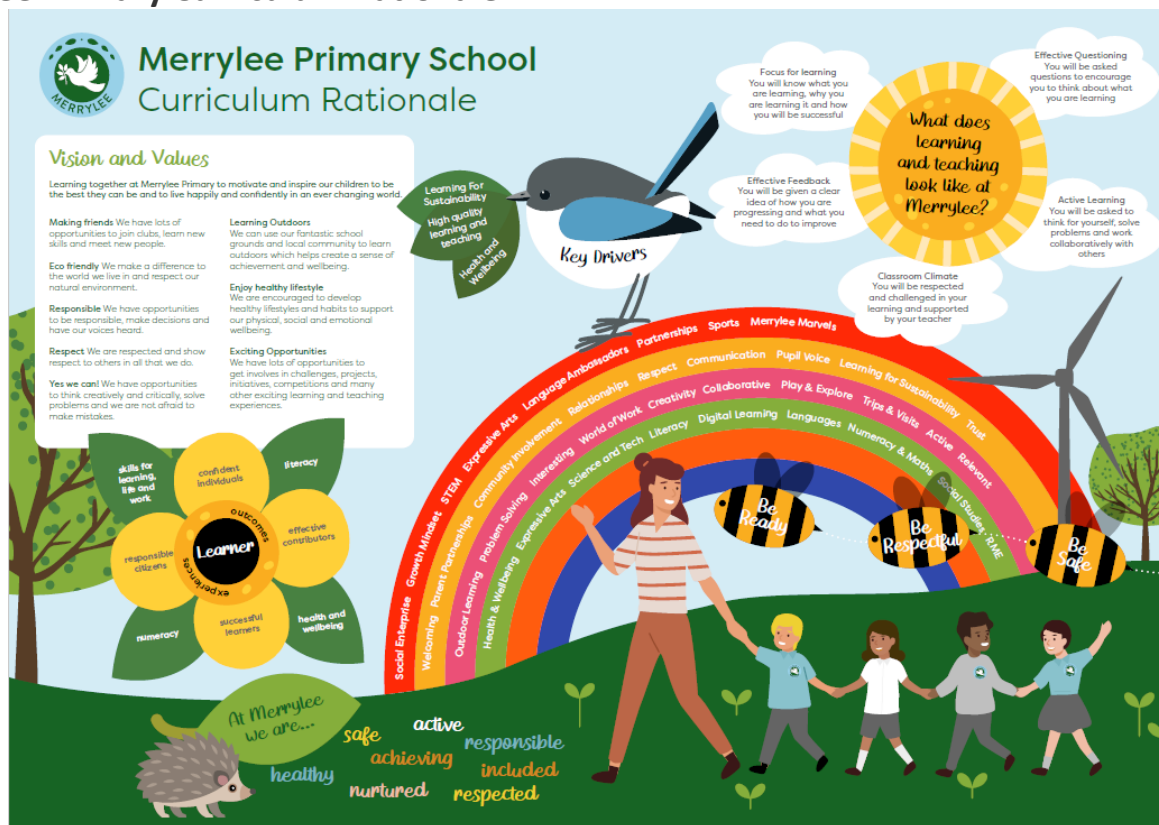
MERRYLEE

Merrylee Primary School
Curriculum Rationale

Vision and Values

Learning together at Merrylee Primary to motivate and inspire our children to be the best they can be and to live happily and confidently in an ever changing world.

Making friends We have lots of opportunities to join clubs, learn new skills and meet new people.

Eco friendly We make a difference to the world we live in and respect our natural environment.

Responsible We have opportunities to be responsible, make decisions and have our voices heard.

Respect We are respected and show respect to others in all that we do.

Yes we can! We have opportunities to think creatively and critically, solve problems and we are not afraid to make mistakes.

Learning Outdoors
We can use our fantastic school grounds and local community to learn outdoors which helps create a sense of achievement and wellbeing.

Enjoy healthy lifestyle
We are encouraged to develop healthy lifestyles and habits to support our physical, social and emotional wellbeing.

Exciting Opportunities
We have lots of opportunities to get involves in challenges, projects, initiatives, competitions and many other exciting learning and teaching experiences.

Learning For Sustainability
High quality learning and teaching
Health and Wellbeing

Key Drivers

Focus for learning
You will know what you are learning, why you are learning it and how you will be successful

Effective Questioning
You will be asked questions to encourage you to think about what you are learning

What does learning and teaching look like at Merrylee?

Effective Feedback
You will be given a clear idea of how you are progressing and what you need to do to improve

Active Learning
You will be asked to think for yourself, solve problems and work collaboratively with others

Classroom Climate
You will be respected and challenged in your learning and supported by your teacher

Social Enterprise Growth Mindset STEM Expressive Arts Language Ambassadors Partnerships Sports Merrylee Marvels

Welcoming Parent Partnerships Community Involvement Relationships Respect Communication Pupil Voice Learning for Sustainability Trust

Outdoor Learning Problem Solving Interesting World of Work Creativity Collaborative Play & Explore Trips & Visits Active Relevant

Health & Wellbeing Expressive Arts Science and Tech Literacy Digital Learning Languages Numeracy & Maths Social Studies RME

Be Ready
Be Respectful
Be Safe

skills for learning, life and work
confident individuals
literacy
effective contributors
responsible citizens
Learner
outcomes
experiences
numeracy
successful learners
health and wellbeing

At Merrylee we are...
safe
active
responsible
achieving
included
healthy
nurtured
respected